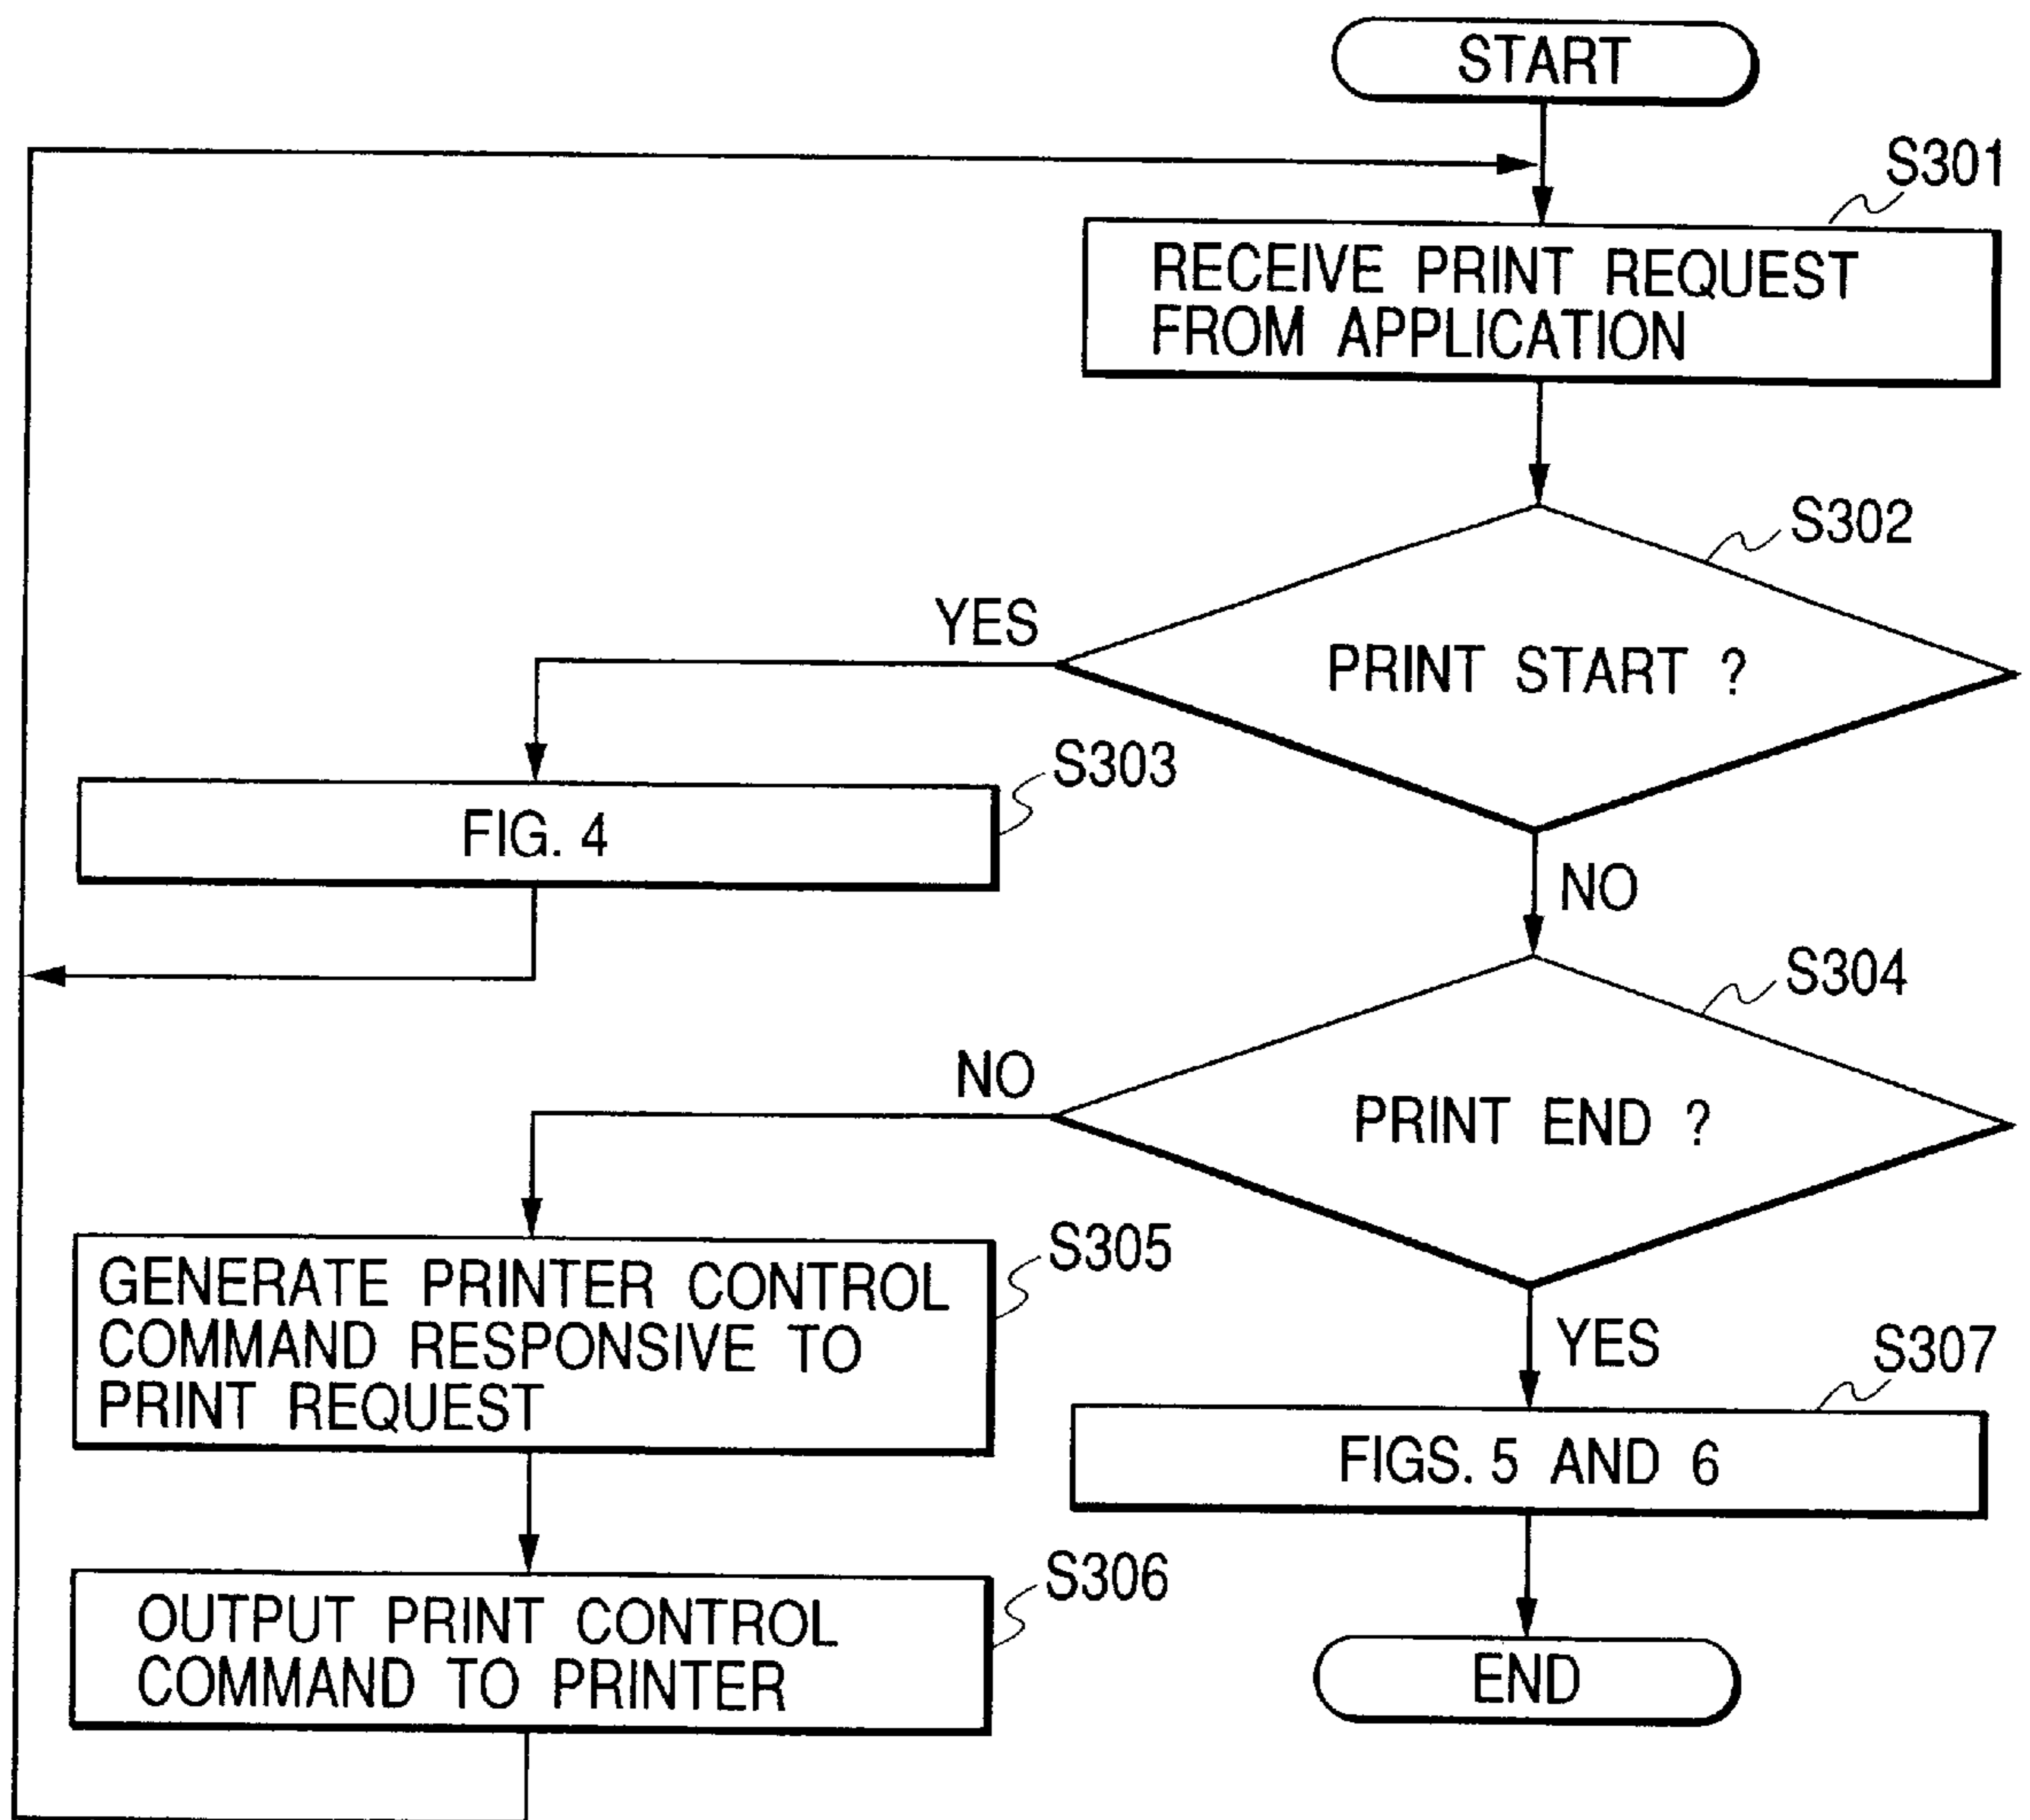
START

S301
RECEIVE PRINT REQUEST FROM APPLICATION

S302
PRINT START ?

YES

S303
FIG. 4

NO

S304
PRINT END ?

NO

S305
GENERATE PRINTER CONTROL COMMAND RESPONSIVE TO PRINT REQUEST

YES

S307
FIGS. 5 AND 6

S306
OUTPUT PRINT CONTROL COMMAND TO PRINTER

END